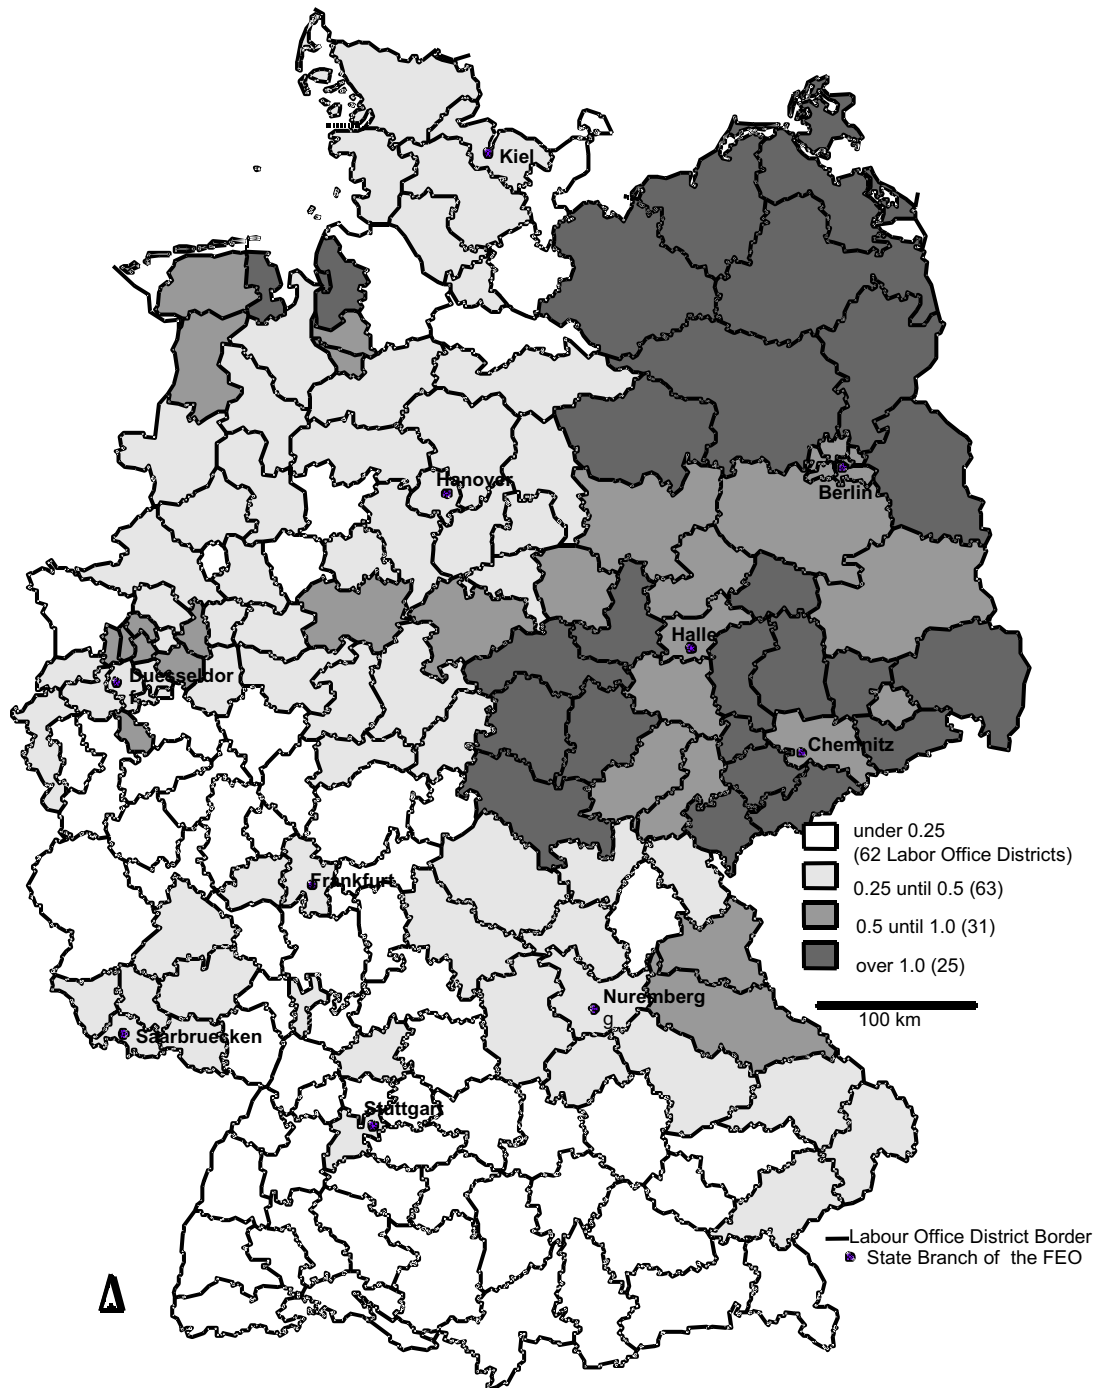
Kiel

Hanover

Berlin

Halle

Duesseldorf

Chemnitz

Frankfurt

Nuremberg

Saarbruecken

Stuttgart

under 0.25 (62 Labor Office Districts)

0.25 until 0.5 (63)

0.5 until 1.0 (31)

over 1.0 (25)

100 km

Labour Office District Border

State Branch of the FEO